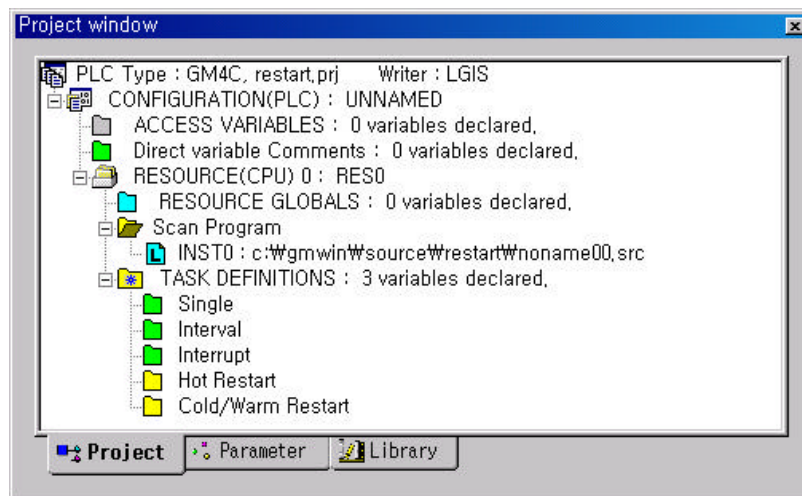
Project window

PLC Type : GM4C, restart,prj Writer : LGIS
CONFIGURATION(PLC) : UNNAMED
ACCESS VARIABLES : 0 variables declared,
Direct variable Comments : 0 variables declared,
RESOURCE(CPU) 0 : RES0
RESOURCE GLOBALS : 0 variables declared,
Scan Program
INST0 : c:₩gmwin₩source₩restart₩noname00,src
TASK DEFINITIONS : 3 variables declared,
Single
Interval
Interrupt
Hot Restart
Cold/Warm Restart

Project
Parameter
Library